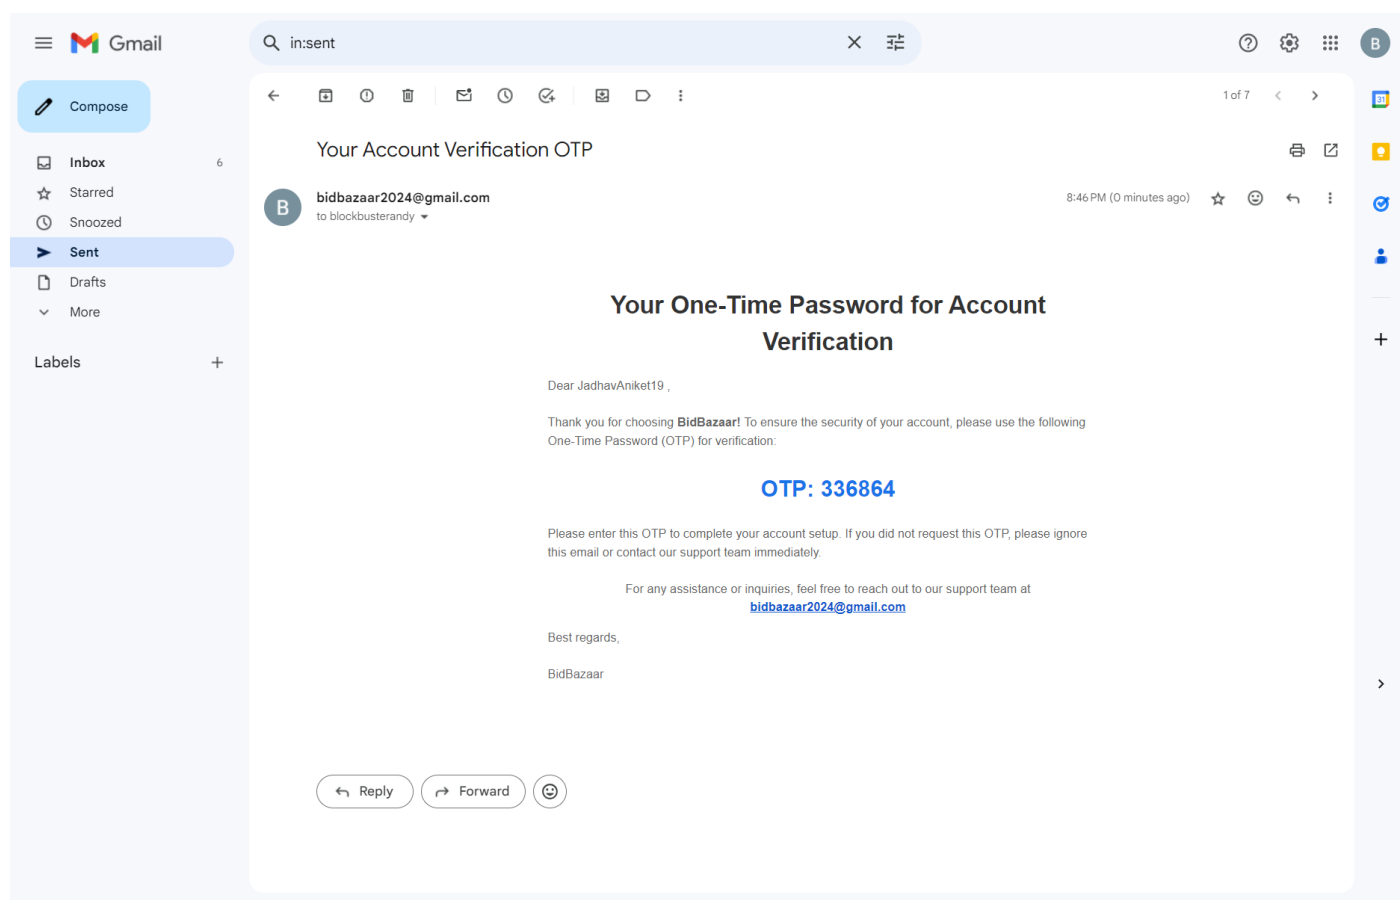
Gmail

in:sent

Compose

Inbox 6
Starred
Snoozed
Sent
Drafts
More

Labels

1 of 7

Your Account Verification OTP

B

bidbazaar2024@gmail.com
to blockbusterandy

8:46 PM (0 minutes ago)

Your One-Time Password for Account Verification

Dear JadhavAniket19 ,

Thank you for choosing **BidBazaar!** To ensure the security of your account, please use the following One-Time Password (OTP) for verification:

OTP: 336864

Please enter this OTP to complete your account setup. If you did not request this OTP, please ignore this email or contact our support team immediately.

For any assistance or inquiries, feel free to reach out to our support team at bidbazaar2024@gmail.com

Best regards,

BidBazaar

Reply
Forward

B

31